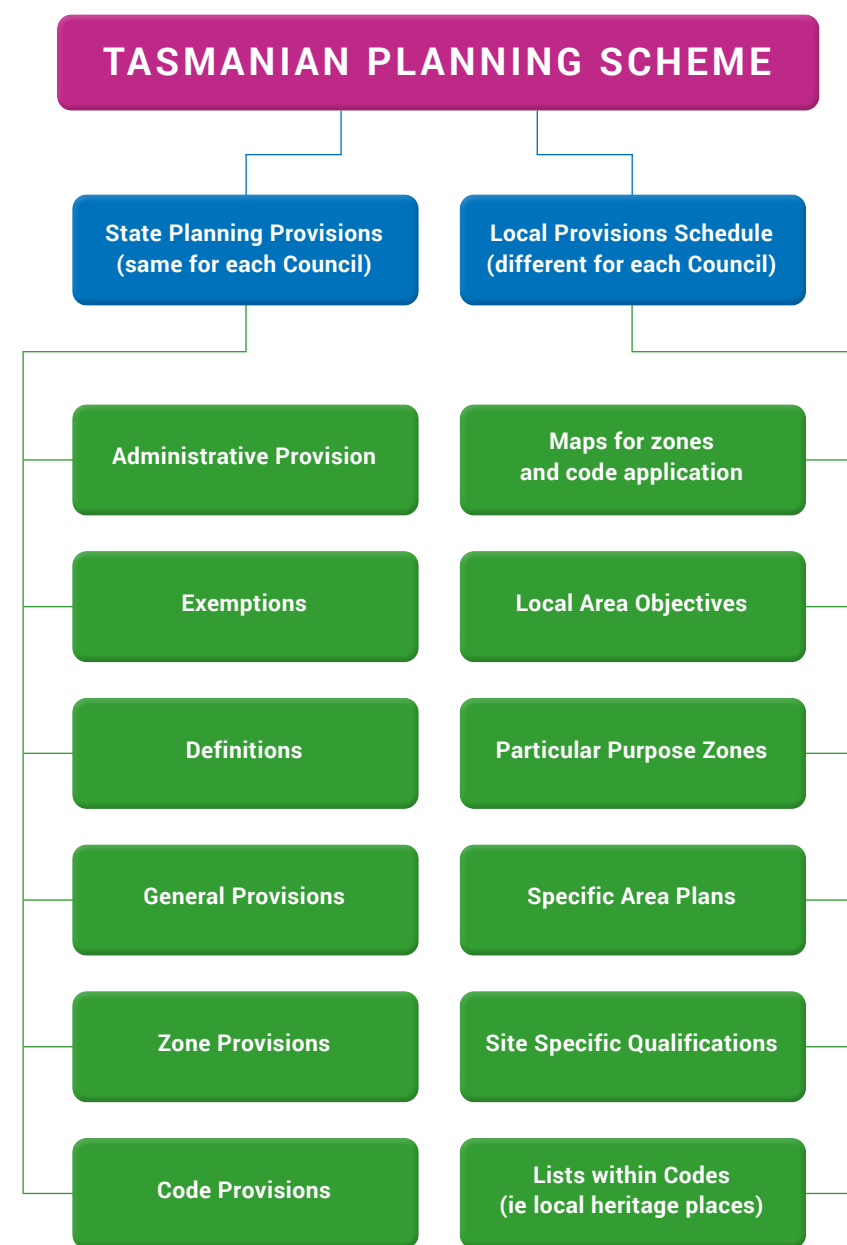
TASMANIAN PLANNING SCHEME

State Planning Provisions (same for each Council)

Administrative Provision

Exemptions

Definitions

General Provisions

Zone Provisions

Code Provisions

Local Provisions Schedule (different for each Council)

Maps for zones and code application

Local Area Objectives

Particular Purpose Zones

Specific Area Plans

Site Specific Qualifications

Lists within Codes (ie local heritage places)